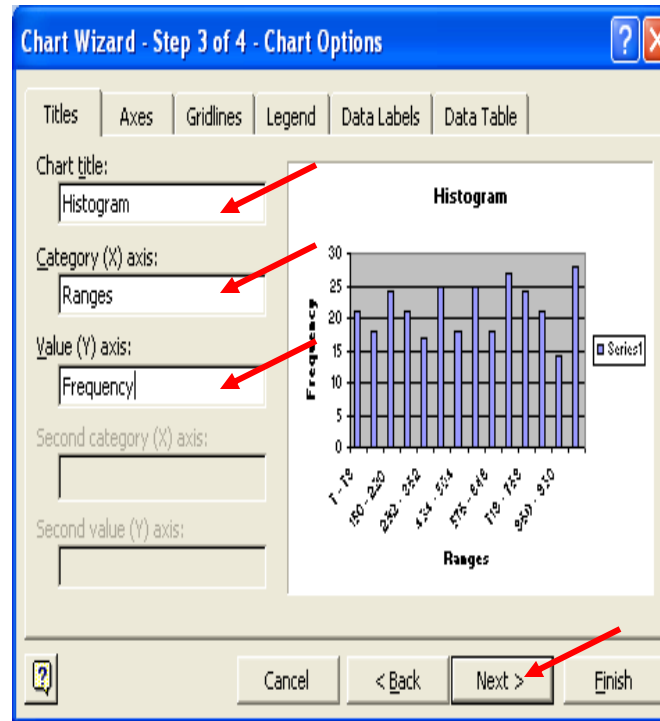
Chart Wizard - Step 3 of 4 - Chart Options

Titles | Axes | Gridlines | Legend | Data Labels | Data Table

Chart title:
Histogram

Category (X) axis:
Ranges

Value (Y) axis:
Frequency

Second category (X) axis:

Second value (Y) axis:

Histogram

30
25
20
15
10
5
0

Frequency

Series1

1 - 78
150 - 220
292 - 362
434 - 504
576 - 646
718 - 788
860 - 930

Ranges

Cancel | < Back | Next > | Finish